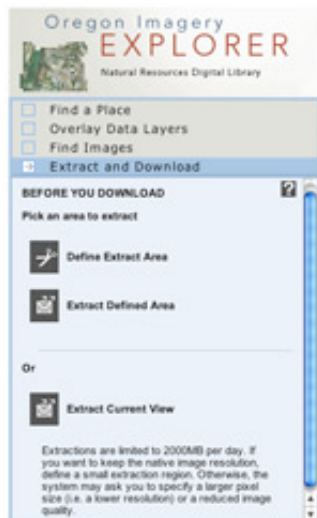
Oregon Imagery
EXPLORER
Natural Resources Digital Library

Find a Place
Overlay Data Layers
Find Images
Extract and Download

BEFORE YOU DOWNLOAD

?

Pick an area to extract

Define Extract Area

Extract Defined Area

Or

Extract Current View

Extractions are limited to 2000MB per day. If you want to keep the native image resolution, define a small extraction region. Otherwise, the system may ask you to specify a larger pixel size (i.e. a lower resolution) or a reduced image quality.